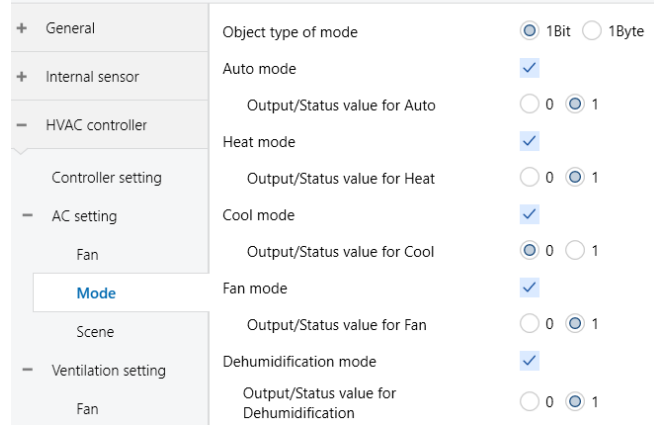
+ General

+ Internal sensor

− HVAC controller

Controller setting

− AC setting

Fan

Mode

Scene

− Ventilation setting

Fan

Object type of mode | 1Bit | 1Byte

Auto mode

Output/Status value for Auto | 0 | 1

Heat mode

Output/Status value for Heat | 0 | 1

Cool mode

Output/Status value for Cool | 0 | 1

Fan mode

Output/Status value for Fan | 0 | 1

Dehumidification mode

Output/Status value for Dehumidification | 0 | 1